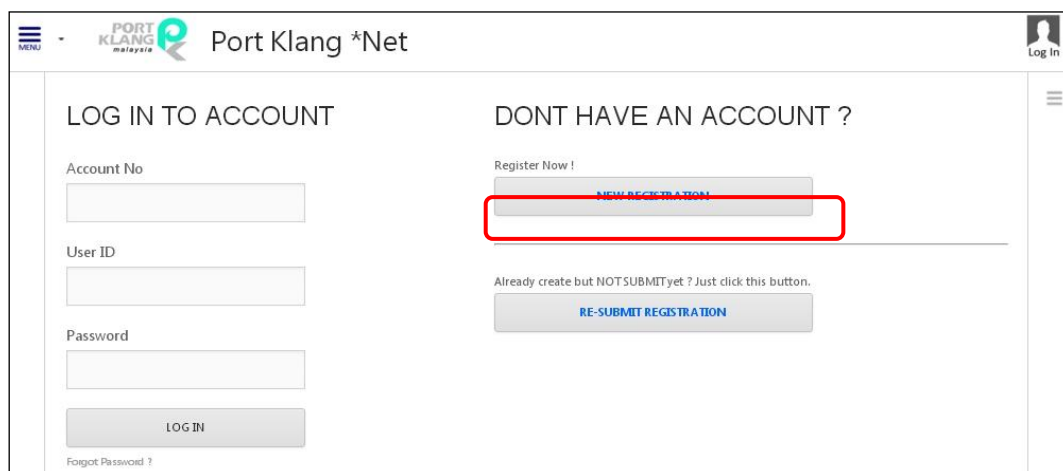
MENU

PORT KLANG malaysia

Port Klang *Net

Log In

LOG IN TO ACCOUNT

Account No

User ID

Password

LOG IN

Forgot Password ?

DONT HAVE AN ACCOUNT ?

Register Now !

NEW REGISTRATION

Already create but NOTSUBMITyet ? Just click this button.

RE-SUBMIT REGISTRATION